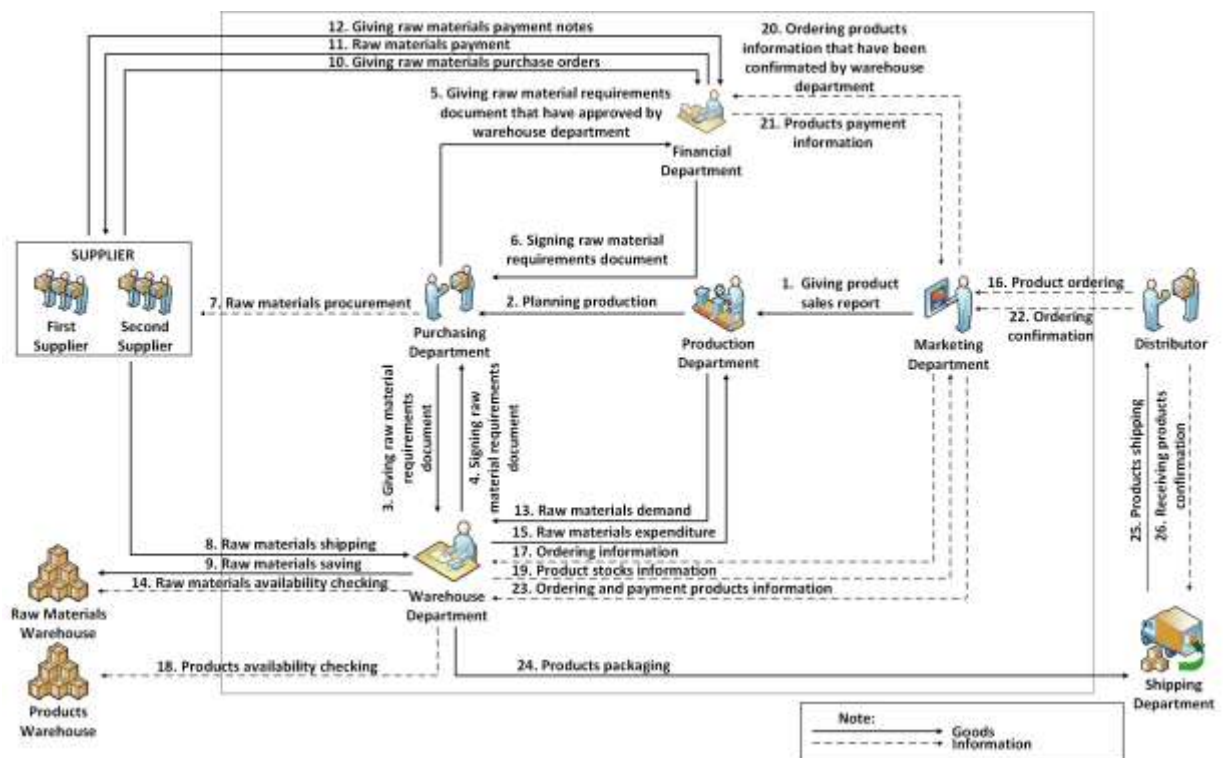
12. Giving raw materials payment notes
11. Raw materials payment
10. Giving raw materials purchase orders
20. Ordering products information that have been confirmated by warehouse department
5. Giving raw material requirements document that have approved by warehouse department
21. Products payment information
Financial Department
SUPPLIER
First Supplier
Second Supplier
6. Signing raw material requirements document
7. Raw materials procurement
2. Planning production
1. Giving product sales report
16. Product ordering
22. Ordering confirmation
Purchasing Department
Production Department
Marketing Department
Distributor
3. Giving raw material requirements document
4. Signing raw material requirements document
25. Products shipping
26. Receiving products confirmation
13. Raw materials demand
15. Raw materials expenditure
17. Ordering information
8. Raw materials shipping
9. Raw materials saving
19. Product stocks information
14. Raw materials availability checking
23. Ordering and payment products information
Raw Materials Warehouse
Warehouse Department
24. Products packaging
18. Products availability checking
Products Warehouse
Shipping Department
Note:
Goods
Information